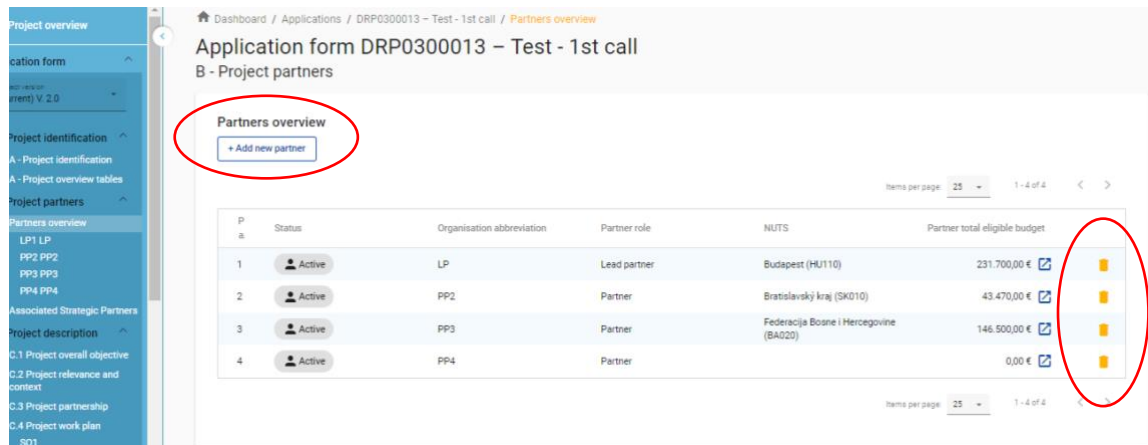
Project overview
cation form
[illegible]
rrent) V. 2.0
Project identification
A - Project identification
A - Project overview tables
Project partners
Partners overview
LP1 LP
PP2 PP2
PP3 PP3
PP4 PP4
Associated Strategic Partners
Project description
C.1 Project overall objective
C.2 Project relevance and context
C.3 Project partnership
C.4 Project work plan
SO1

Dashboard / Applications / DRP0300013 – Test - 1st call / Partners overview

Application form DRP0300013 – Test - 1st call
B - Project partners

Partners overview
+ Add new partner

Items per page: 25 1 - 4 of 4

| Pa | Status | Organisation abbreviation | Partner role | NUTS | Partner total eligible budget |
|---|---|---|---|---|---|
| 1 | Active | LP | Lead partner | Budapest (HU110) | 231.700,00 € |
| 2 | Active | PP2 | Partner | Bratislavský kraj (SK010) | 43.470,00 € |
| 3 | Active | PP3 | Partner | Federacija Bosne i Hercegovine (BA020) | 146.500,00 € |
| 4 | Active | PP4 | Partner | | 0,00 € |

Items per page: 25 1 - 4 of 4